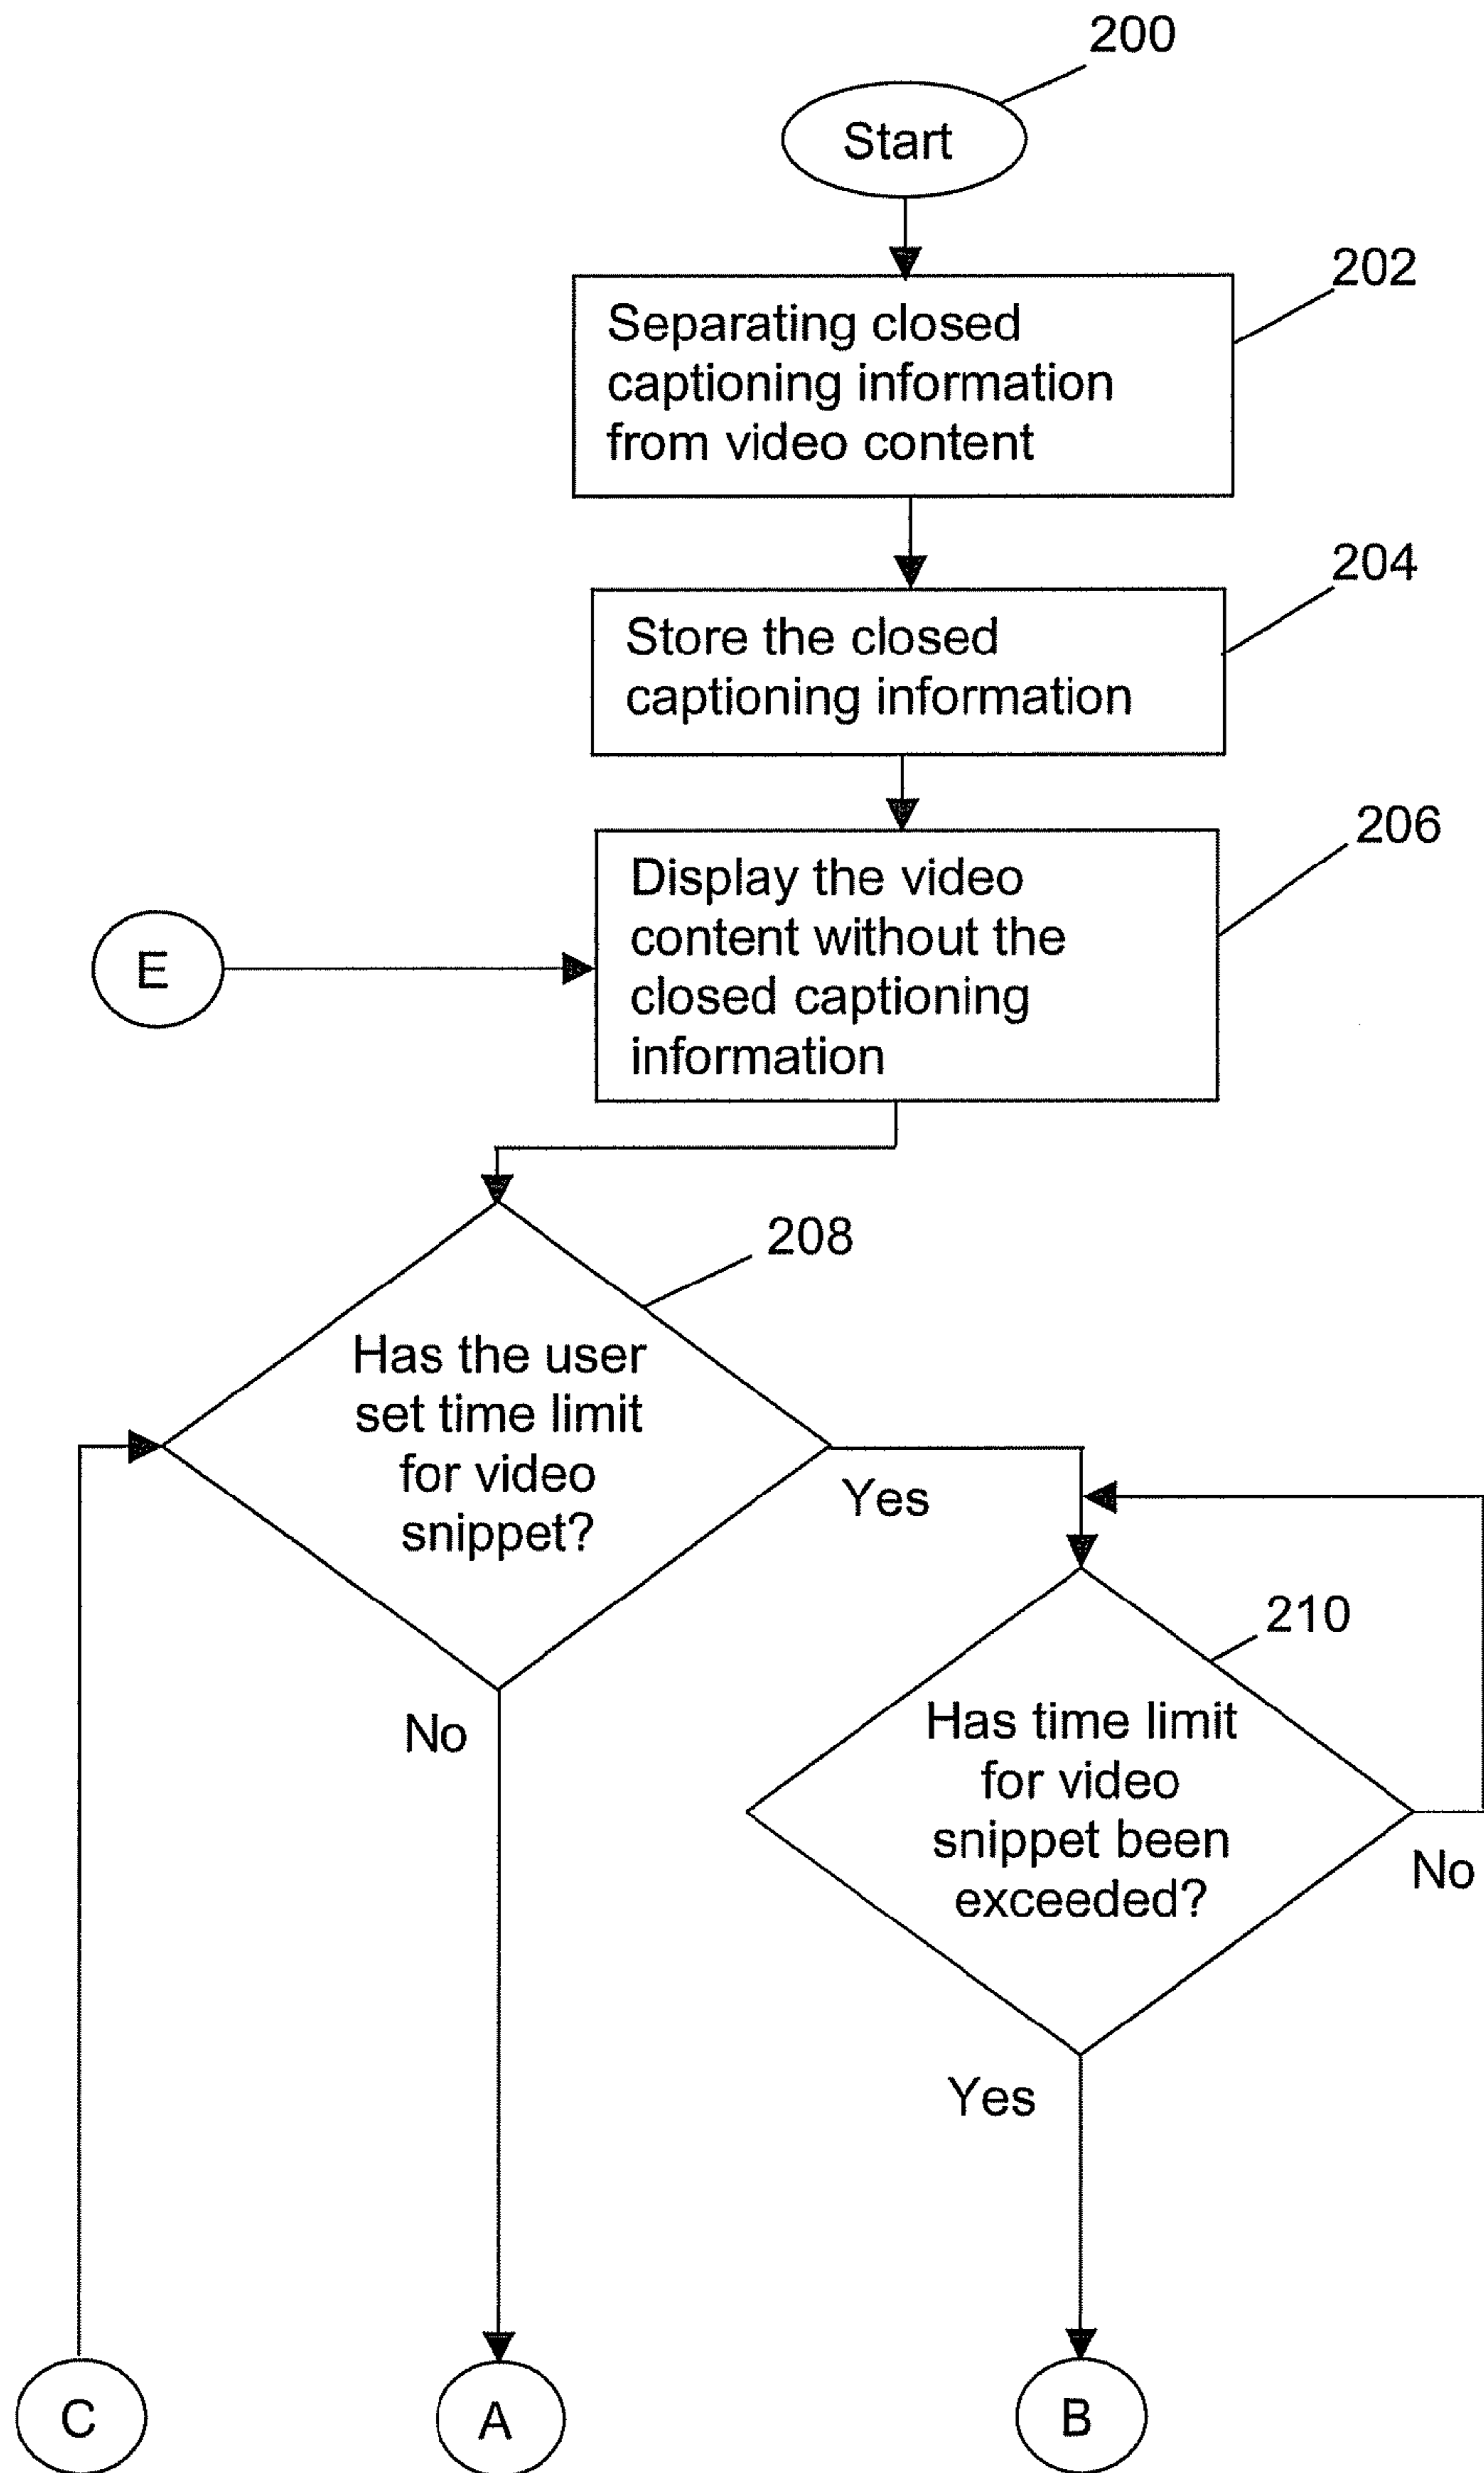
200

Start

202

Separating closed captioning information from video content

204

Store the closed captioning information

206

E

Display the video content without the closed captioning information

208

Has the user set time limit for video snippet?

Yes

No

210

Has time limit for video snippet been exceeded?

No

Yes

C

A

B